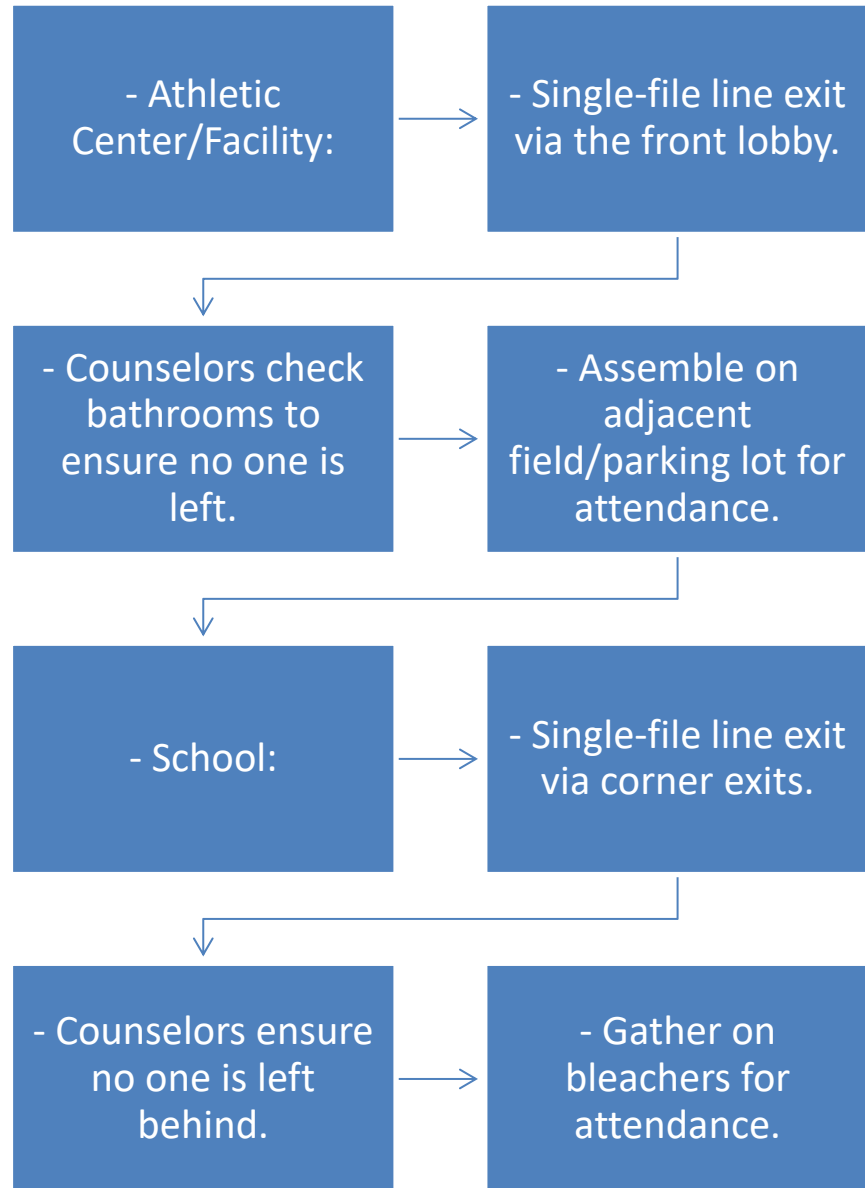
- Athletic Center/Facility:

- Single-file line exit via the front lobby.

- Counselors check bathrooms to ensure no one is left.

- Assemble on adjacent field/parking lot for attendance.

- School:

- Single-file line exit via corner exits.

- Counselors ensure no one is left behind.

- Gather on bleachers for attendance.